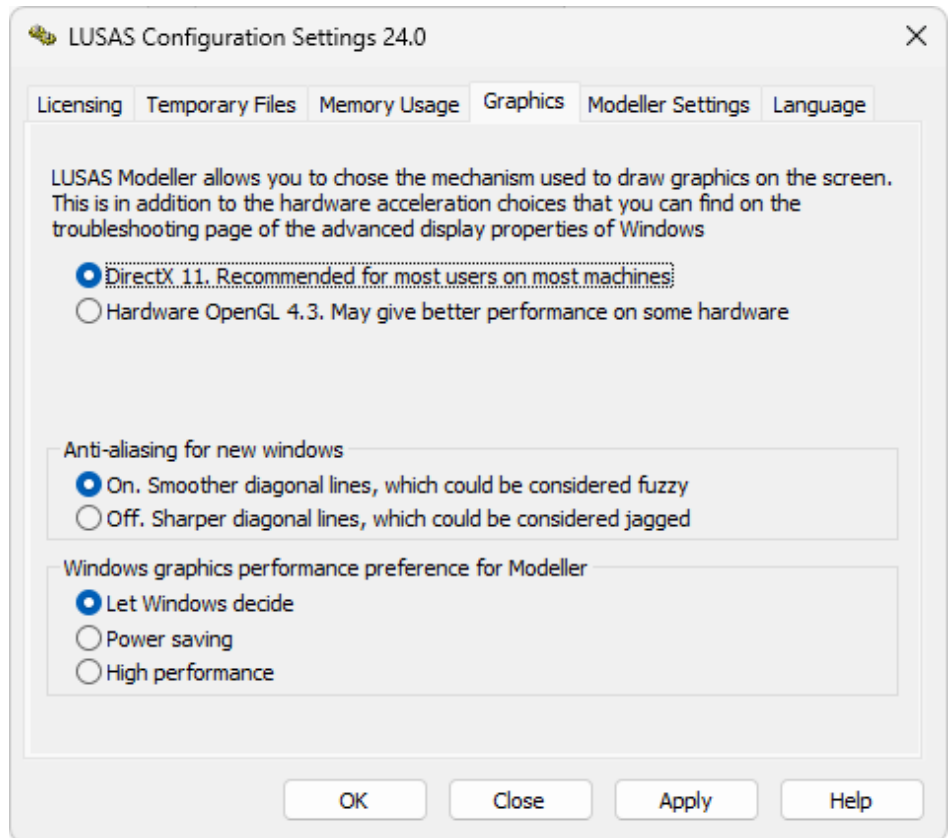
LUSAS Configuration Settings 24.0

Licensing | Temporary Files | Memory Usage | Graphics | Modeller Settings | Language

LUSAS Modeller allows you to chose the mechanism used to draw graphics on the screen. This is in addition to the hardware acceleration choices that you can find on the troubleshooting page of the advanced display properties of Windows

DirectX 11. Recommended for most users on most machines
Hardware OpenGL 4.3. May give better performance on some hardware

Anti-aliasing for new windows
On. Smoother diagonal lines, which could be considered fuzzy
Off. Sharper diagonal lines, which could be considered jagged

Windows graphics performance preference for Modeller
Let Windows decide
Power saving
High performance

OK | Close | Apply | Help